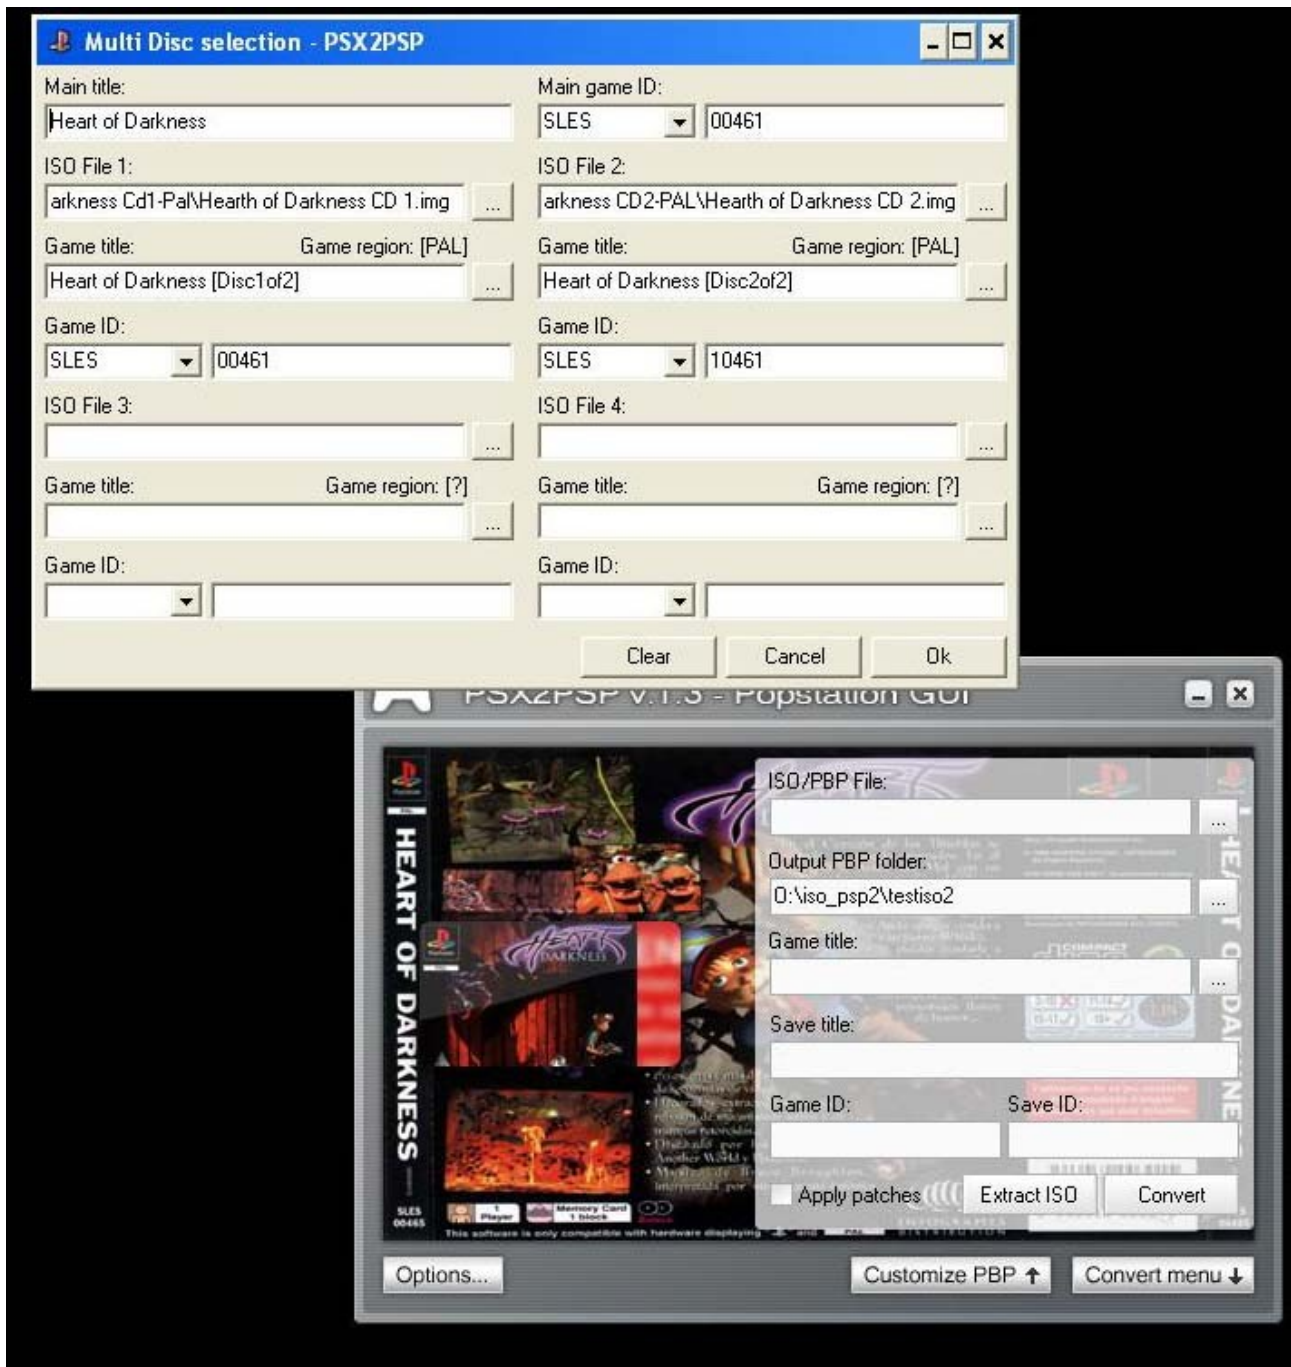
Multi Disc selection - PSX2PSP

Main title:
Heart of Darkness

Main game ID:
SLES
00461

ISO File 1:
arkness Cd1-Pal\Hearth of Darkness CD 1.img
...

ISO File 2:
arkness CD2-PAL\Hearth of Darkness CD 2.img
...

Game title:
Game region: [PAL]
Heart of Darkness [Disc1of2]
...

Game title:
Game region: [PAL]
Heart of Darkness [Disc2of2]
...

Game ID:
SLES
00461

Game ID:
SLES
10461

ISO File 3:
...

ISO File 4:
...

Game title:
Game region: [?]
...

Game title:
Game region: [?]
...

Game ID:

Game ID:

Clear
Cancel
Ok

PSX2PSP v.1.3 - Popstation GUI

HEART OF DARKNESS
SLES 00465

ISO/PBP File:
...
Output PBP folder:
D:\iso_psp2\testiso2
...
Game title:
...
Save title:
Game ID:
Save ID:
Apply patches
Extract ISO
Convert

This software is only compatible with hardware displaying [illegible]

Options...
Customize PBP
Convert menu